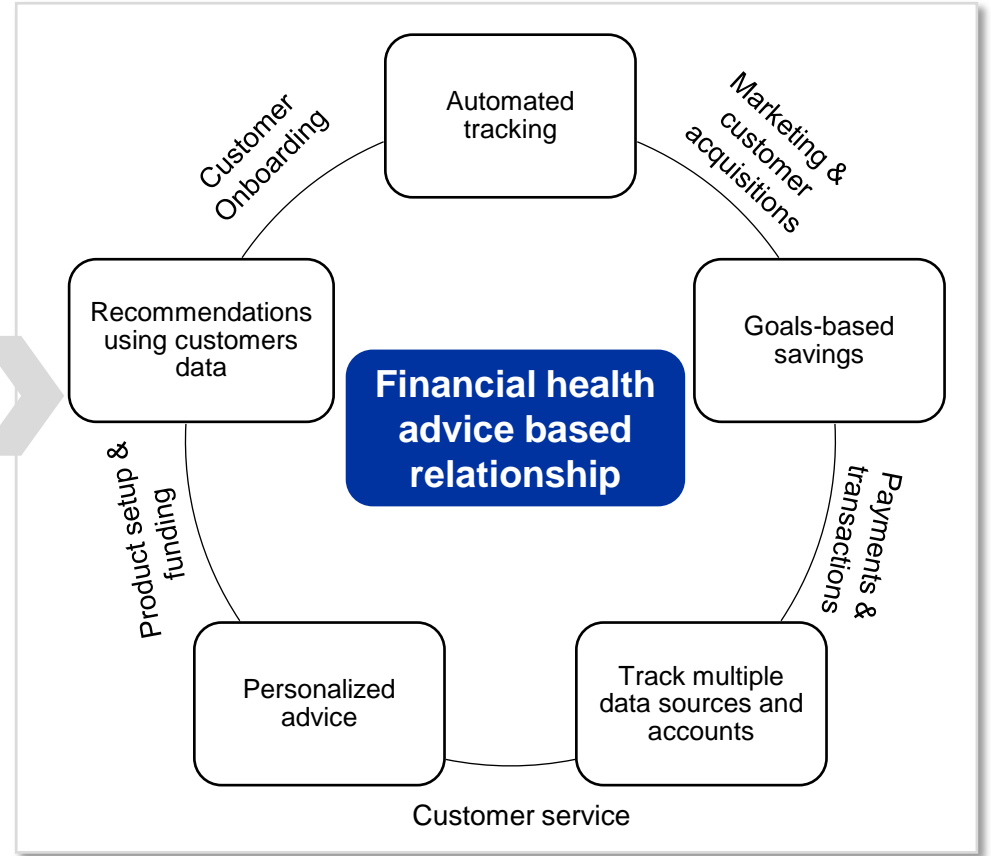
Automated tracking

Marketing & customer acquisitions

Goals-based savings

Payments & transactions

Track multiple data sources and accounts

Customer service

Personalized advice

Product setup & funding

Recommendations using customers data

Customer Onboarding

Financial health advice based relationship